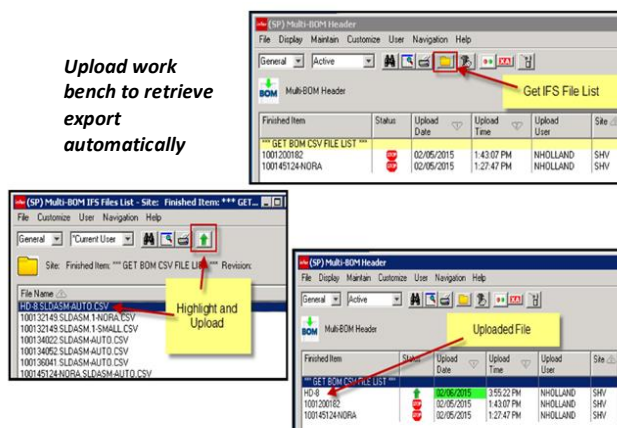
Upload work bench to retrieve export automatically

(SP) Multi-BOM Header

File Display Maintain Customize User Navigation Help

General Active

BOM Multi-BOM Header

Get IFS File List

| Finished Item | Status | Upload Date | Upload Time | Upload User | Site |
|---|---|---|---|---|---|
| *** GET BOM CSV FILE LIST *** | | | | | |
| 1001200182 | | 02/05/2015 | 1:43:07 PM | NHOLLAND | SHV |
| 100145124-NORA | | 02/05/2015 | 1:27:47 PM | NHOLLAND | SHV |

(SP) Multi-BOM IFS Files List - Site: Finished Item: *** GET...

File Customize User Navigation Help

General "Current User

Site: Finished Item: *** GET BOM CSV FILE LIST *** Revision:

File Name

HD-8.SLDASM-AUTO.CSV
100132149.SLDASM.1-NORA.CSV
100132149.SLDASM.1-SMALL.CSV
100134022.SLDASM-AUTO.CSV
100134052.SLDASM-AUTO.CSV
100136041.SLDASM-AUTO.CSV
100145124-NORA.SLDASM-AUTO.CSV

Highlight and Upload

(SP) Multi-BOM Header

File Display Maintain Customize User Navigation Help

General Active

BOM Multi-BOM Header

Uploaded File

| Finished Item | Status | Upload Date | Upload Time | Upload User | Site |
|---|---|---|---|---|---|
| *** GET BOM CSV FILE LIST *** | | | | | |
| HD-8 | | 02/06/2015 | 3:55:22 PM | NHOLLAND | SHV |
| 1001200182 | | 02/05/2015 | 1:43:07 PM | NHOLLAND | SHV |
| 100145124-NORA | | 02/05/2015 | 1:27:47 PM | NHOLLAND | SHV |